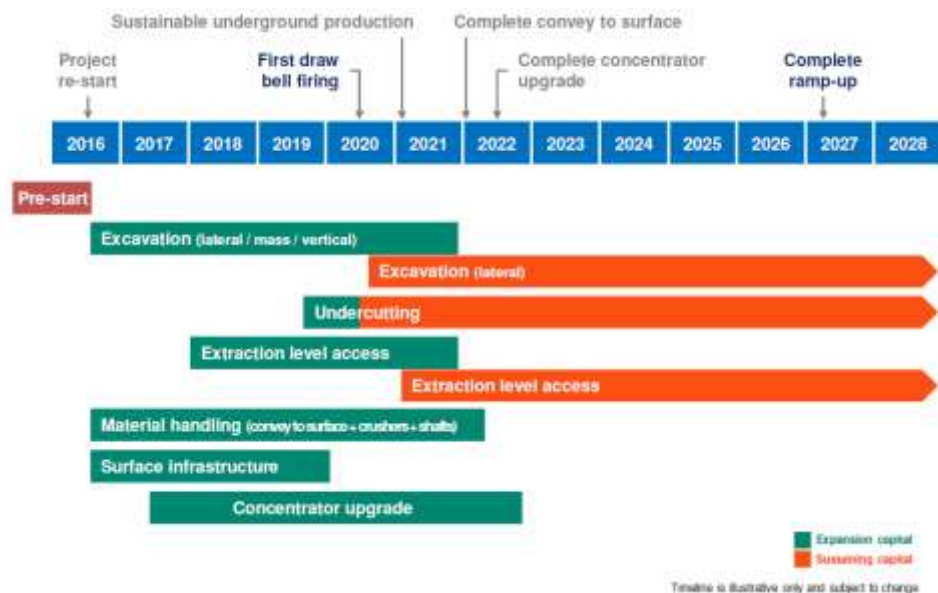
Sustainable underground production

Complete convey to surface

Project re-start

First draw bell firing

Complete concentrator upgrade

Complete ramp-up

| 2016 | 2017 | 2018 | 2019 | 2020 | 2021 | 2022 | 2023 | 2024 | 2025 | 2026 | 2027 | 2028 |
|---|---|---|---|---|---|---|---|---|---|---|---|---|

Pre-start

Excavation (lateral / mass / vertical)

Excavation (lateral)

Undercutting

Extraction level access

Extraction level access

Material handling (convey to surface + crushers + shafts)

Surface infrastructure

Concentrator upgrade

Expansion capital

Sustaining capital

Timeline is illustrative only and subject to change